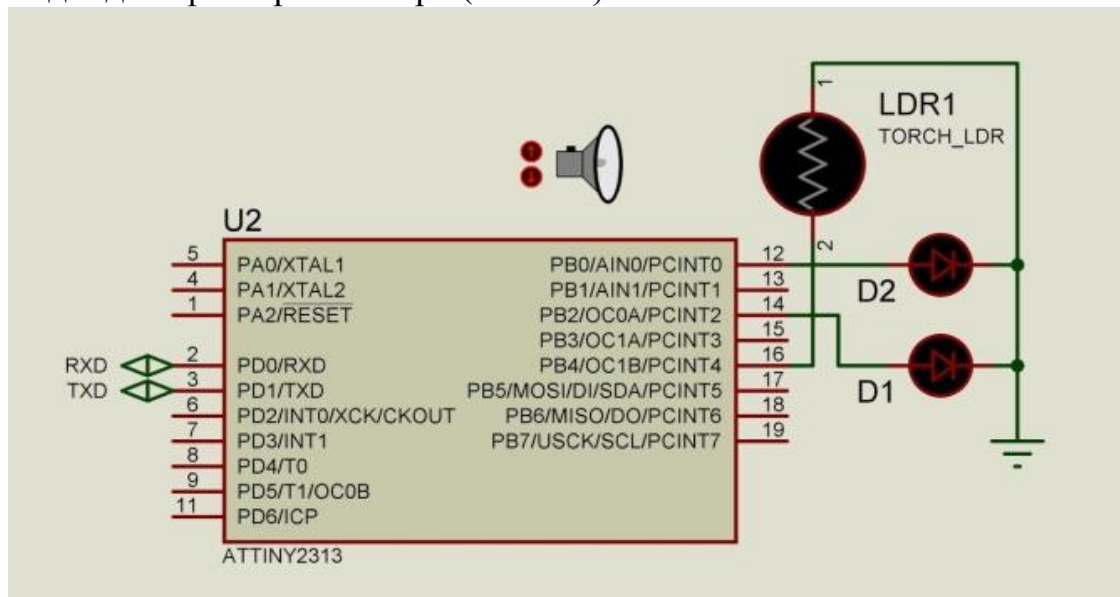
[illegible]

LDR1
TORCH_LDR
1
2

U2
5 PA0/XTAL1
4 PA1/XTAL2
1 PA2/$\overline{RESET}$
RXD 2 PD0/RXD
TXD 3 PD1/TXD
6 PD2/INT0/XCK/CKOUT
7 PD3/INT1
8 PD4/T0
9 PD5/T1/OC0B
11 PD6/ICP

PB0/AIN0/PCINT0 12
PB1/AIN1/PCINT1 13
PB2/OC0A/PCINT2 14
PB3/OC1A/PCINT3 15
PB4/OC1B/PCINT4 16
PB5/MOSI/DI/SDA/PCINT5 17
PB6/MISO/DO/PCINT6 18
PB7/USCK/SCL/PCINT7 19

D2
D1

ATTINY2313